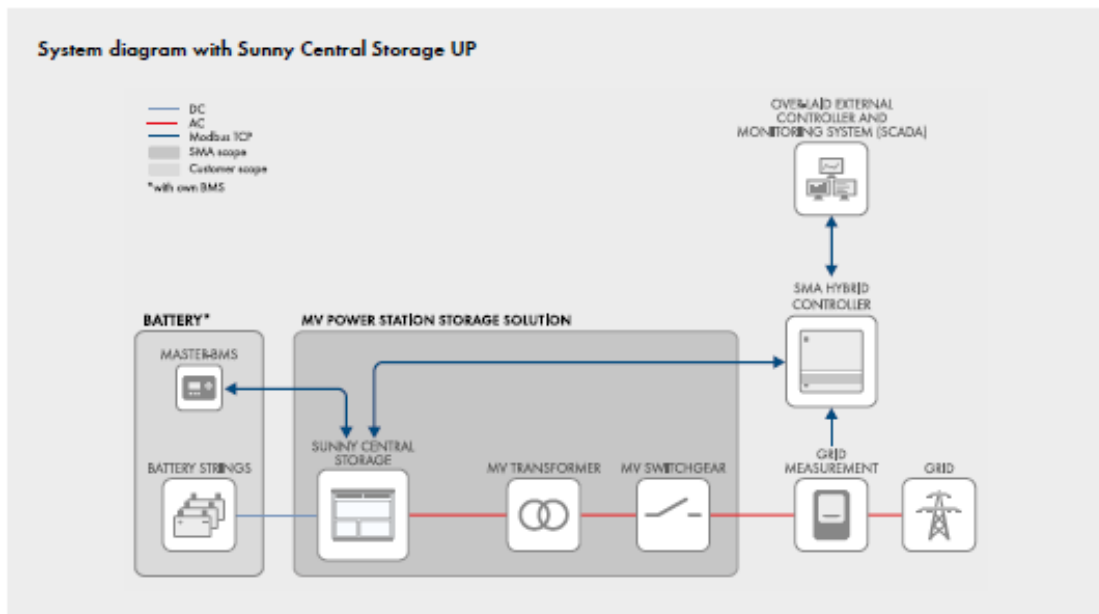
System diagram with Sunny Central Storage UP

DC
AC
Modbus TCP
SMA scope
Customer scope
*with own BMS

OVERLAID EXTERNAL CONTROLLER AND MONITORING SYSTEM (SCADA)

SMA HYBRID CONTROLLER

BATTERY*

MV POWER STATION STORAGE SOLUTION

MASTER-BMS

SUNNY CENTRAL STORAGE

BATTERY STRINGS

MV TRANSFORMER

MV SWITCHGEAR

GRID MEASUREMENT

GRID